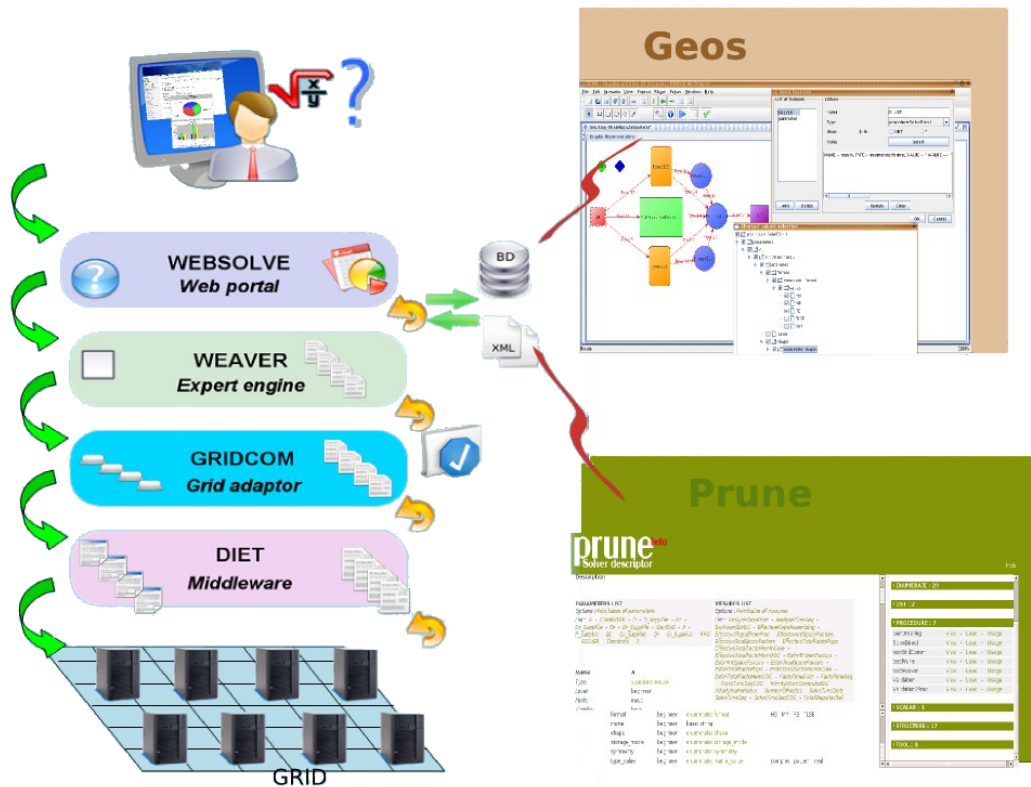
WEBSOLVE
Web portal

WEAVER
Expert engine

GRIDCOM
Grid adaptor

DIET
Middleware

GRID

BD

XML

Geos

Prune

prune beta
Solver descriptor

Description

PARAMETERS LIST

MEASURES LIST

ENUMERATE : 29

LIST : 2

PROCEDURE : 7

SCALAR : 1

STRUCTURE : 17

TOOL : 8